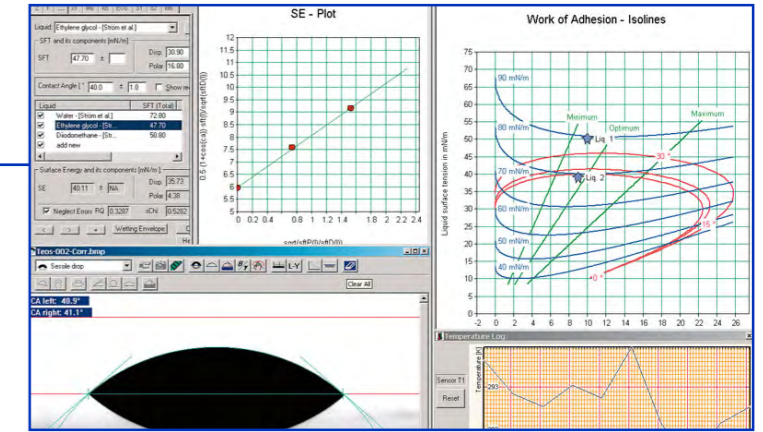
Liquid: Ethylene glycol - [Strom et al.]

SFT and its components [mN/m]

SFT 47.70 ±

Disp. 30.90

Polar 16.80

Contact Angle [°] 40.0 ± 1.0 Show m

| Liquid | SFT (Total) |
|---|---|
| Water - [Strom et al.] | 72.80 |
| Ethylene glycol - [Str | 47.70 |
| Diiodomethane - [Str... | 50.80 |
| add new | |

Surface Energy and its components [mN/m]

SE 40.11 ± NA

Disp. 35.73

Polar 4.38

Neglect Error RQ 0.3287 sCN 0.5282

Wetting Envelope

He

SE - Plot

0.5 (1+cos(ca)) sft/(l)/sqrt(sft(l))

12 11.5 11 10.5 10 9.5 9 8.5 8 7.5 7 6.5 6 5.5 5

0 0.2 0.4 0.6 0.8 1 1.2 1.4 1.6 1.8 2 2.2 2.4

sqrt(sftP(l)/sft(l))

Work of Adhesion - Isolines

Liquid surface tension in mN/m

75 70 65 60 55 50 45 40 35 30 25 20 15 10 5 0

-2 0 2 4 6 8 10 12 14 16 18 20 22 24 26

90 mN/m

80 mN/m

70 mN/m

60 mN/m

50 mN/m

40 mN/m

Minimum

Optimum

Maximum

Liq. 1

Liq. 2

30 °

15 °

0 °

Teos-002-Corr.bmp

Sessile drop

L-Y

Clear All

CA left: 48.9°

CA right: 41.1°

Temperature Log

Sensor T1

Reset

Temperature [K]

293